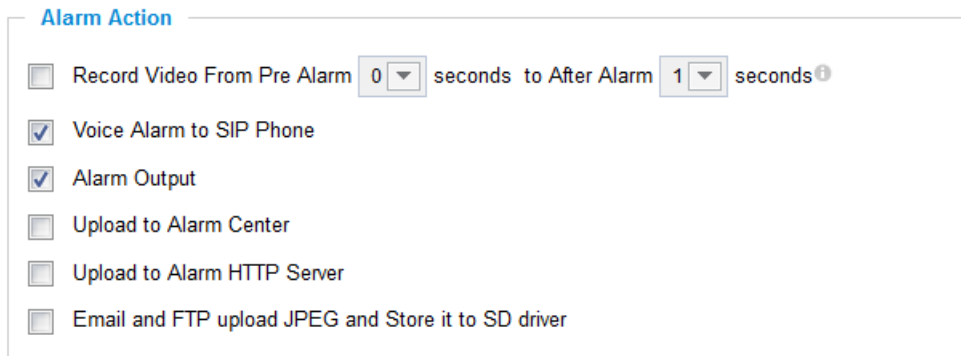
Alarm Action

Record Video From Pre Alarm 0 seconds to After Alarm 1 seconds

Voice Alarm to SIP Phone

Alarm Output

Upload to Alarm Center

Upload to Alarm HTTP Server

Email and FTP upload JPEG and Store it to SD driver